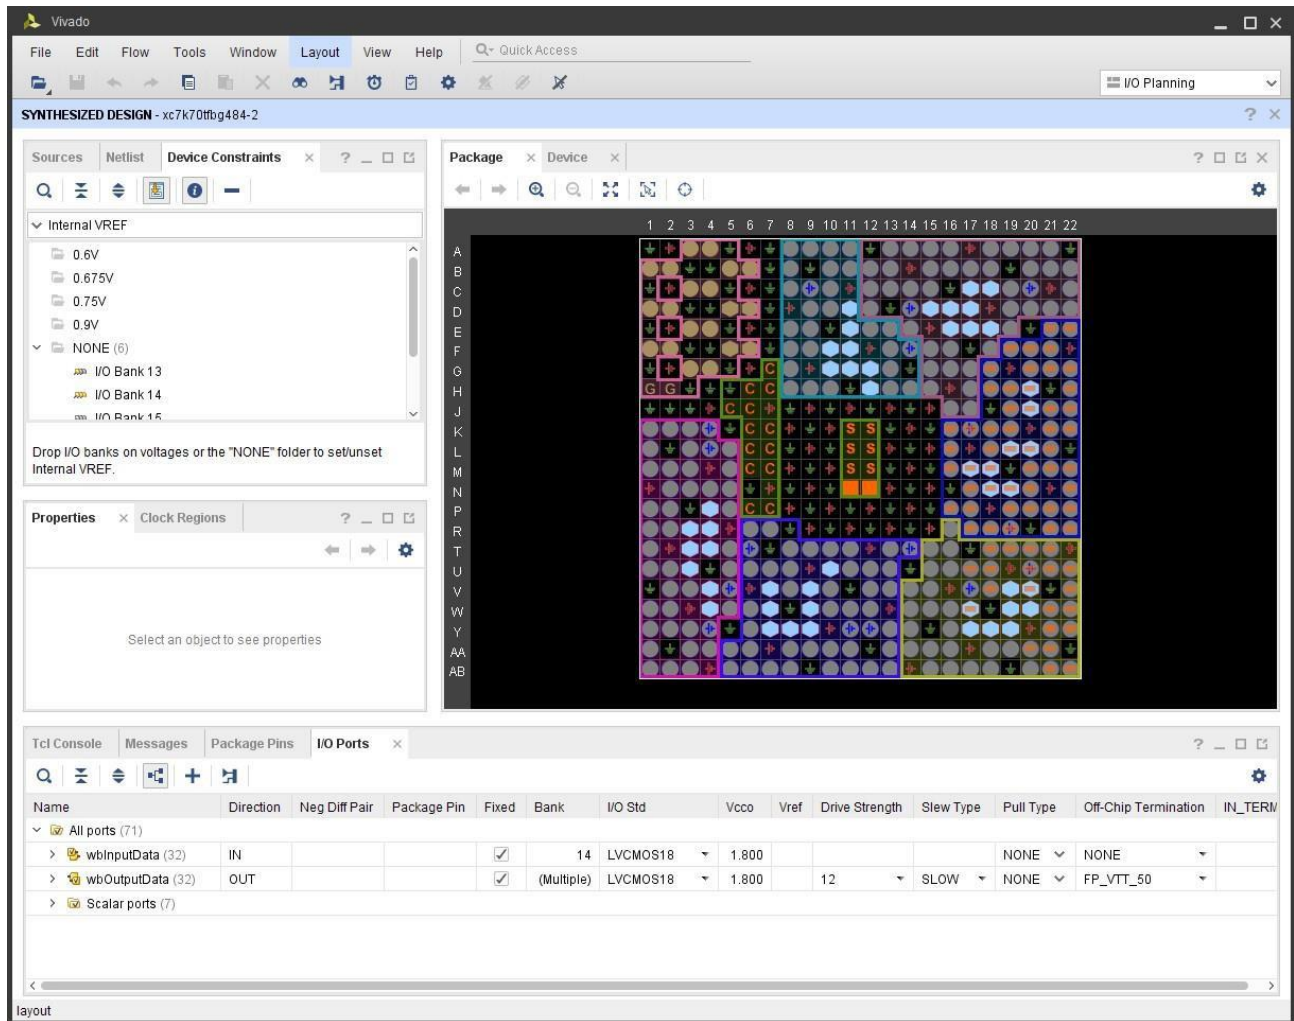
Vivado

File Edit Flow Tools Window Layout View Help Quick Access

I/O Planning

SYNTHESIZED DESIGN - xc7k70tfbg484-2

Sources Netlist Device Constraints

Internal VREF
0.6V
0.675V
0.75V
0.9V
NONE (6)
I/O Bank 13
I/O Bank 14
I/O Bank 15

Drop I/O banks on voltages or the "NONE" folder to set/unset Internal VREF.

Properties Clock Regions

Select an object to see properties

Package Device

1 2 3 4 5 6 7 8 9 10 11 12 13 14 15 16 17 18 19 20 21 22

A B C D E F G H J K L M N P R T U V W Y AA AB

G G C C C C C C C C C C C C C C S S S S S S

Tcl Console Messages Package Pins I/O Ports

| Name | Direction | Neg Diff Pair | Package Pin | Fixed | Bank | I/O Std | Vcco | Vref | Drive Strength | Slew Type | Pull Type | Off-Chip Termination | IN_TERM |
|---|---|---|---|---|---|---|---|---|---|---|---|---|---|
| All ports (71) | | | | | | | | | | | | | |
| wbInputData (32) | IN | | | ✓ | 14 | LVCMOS18 | 1.800 | | | | NONE | NONE | |
| wbOutputData (32) | OUT | | | ✓ | (Multiple) | LVCMOS18 | 1.800 | | 12 | SLOW | NONE | FP_VTT_50 | |
| Scalar ports (7) | | | | | | | | | | | | | |

layout